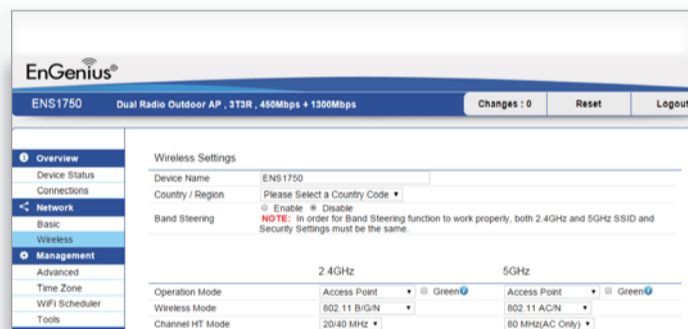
EnGenius®

ENS1750 Dual Radio Outdoor AP , 3T3R , 450Mbps + 1300Mbps

Changes : 0

Reset

Logout

Overview

Device Status

Connections

Network

Basic

Wireless

Management

Advanced

Time Zone

WiFi Scheduler

Tools

Wireless Settings

| | |
|---|---|
| Device Name | ENS1750 |
| Country / Region | Please Select a Country Code |
| Band Steering | Enable Disable |

NOTE: In order for Band Steering function to work properly, both 2.4GHz and 5GHz SSID and Security Settings must be the same.

| | 2.4GHz | | 5GHz | |
|---|---|---|---|---|
| Operation Mode | Access Point | Green | Access Point | Green |
| Wireless Mode | 802.11 B/G/N | | 802.11 AC/N | |
| Channel HT Mode | 20/40 MHz | | 80 MHz(AC Only) | |